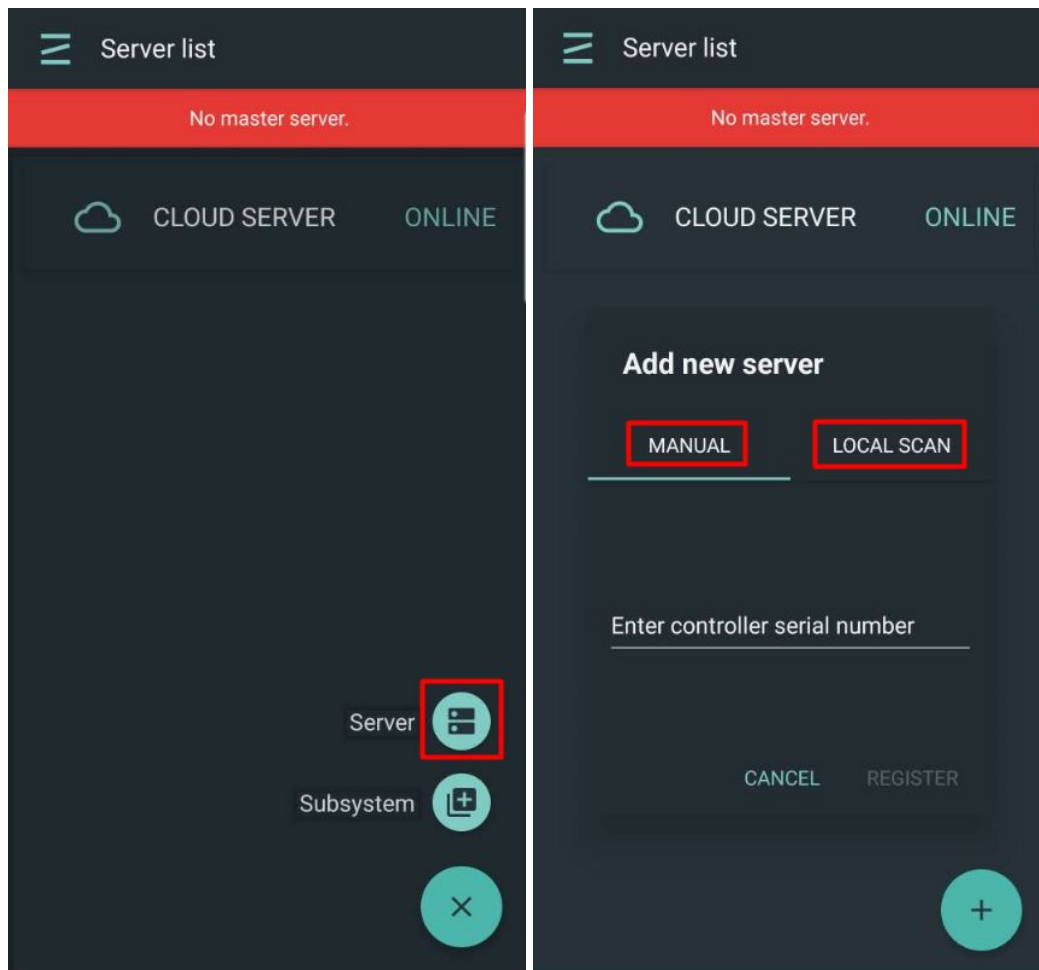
Server list

No master server.

CLOUD SERVER ONLINE

Server

Subsystem

Server list

No master server.

CLOUD SERVER ONLINE

Add new server

MANUAL LOCAL SCAN

Enter controller serial number

CANCEL REGISTER